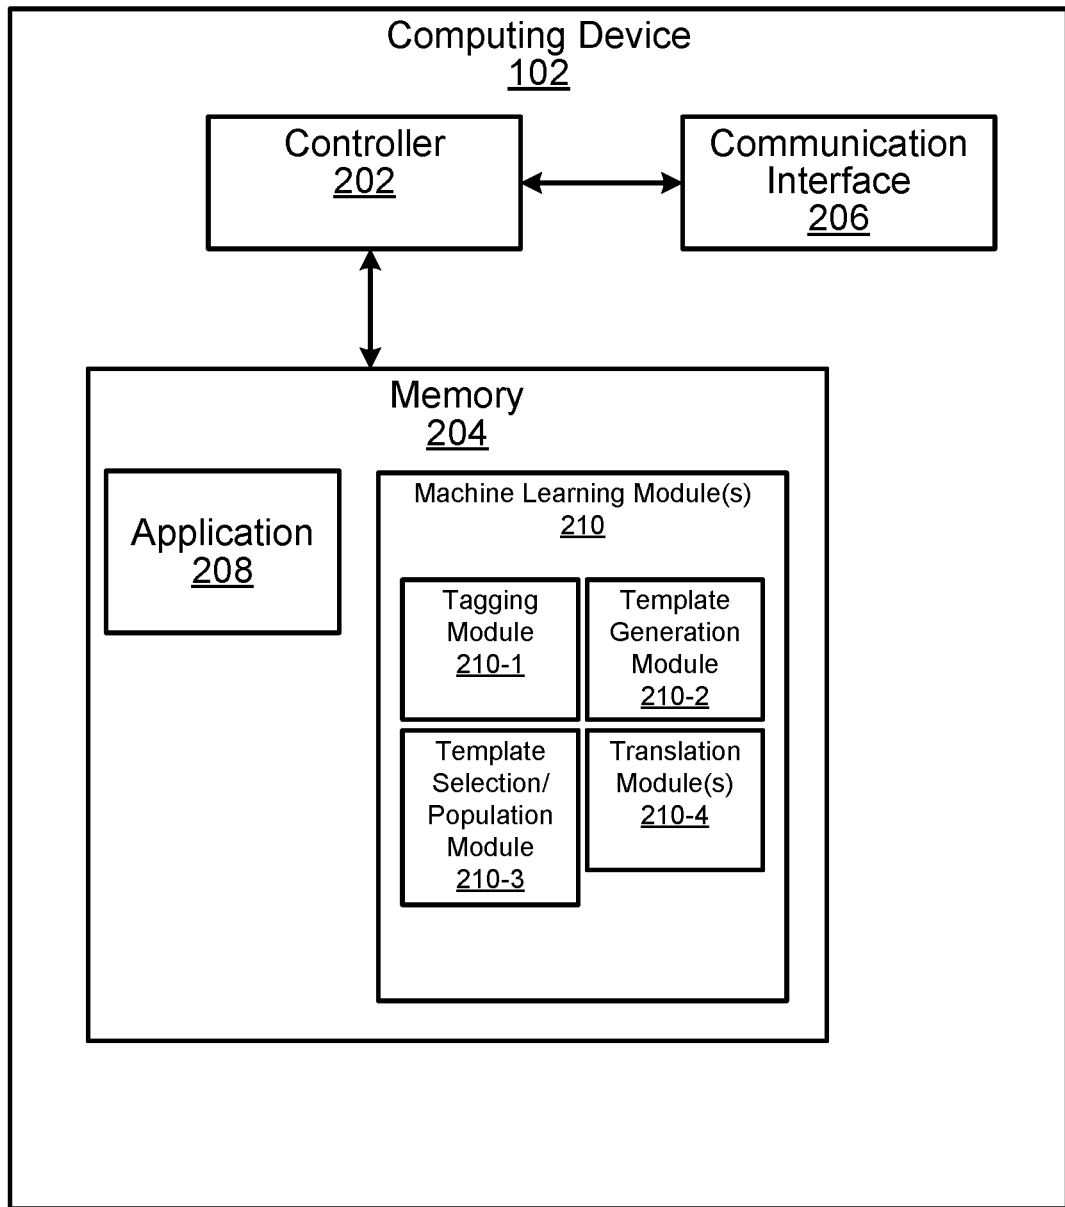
Computing Device
102

Controller
202

Communication Interface
206

Memory
204

Application
208

Machine Learning Module(s)
210

Tagging Module
210-1

Template Generation Module
210-2

Template Selection/ Population Module
210-3

Translation Module(s)
210-4